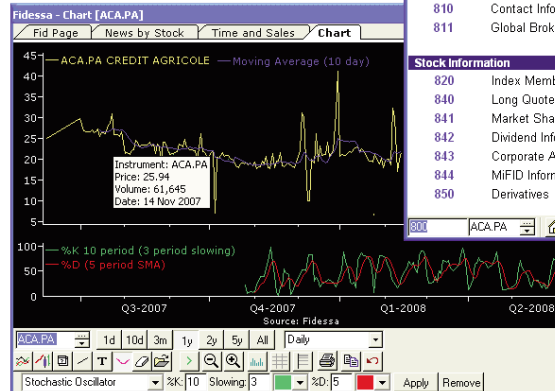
Fidessa - Chart [ACA.PA]

Fid Page | News by Stock | Time and Sales | Chart

ACA.PA CREDIT AGRICOLE — Moving Average (10 day)

45
40
35
30
25
20
15
10
5

Instrument: ACA.PA
Price: 25.94
Volume: 61,645
Date: 14 Nov 2007

%K 10 period (3 period slowing)
%D (5 period SMA)

Q3-2007 Q4-2007 Q1-2008 Q2-2008
Source: Fidessa

ACA.PA 1d 10d 3m 1y 2y 5y All Daily

Stochastic Oscillator %K: 10 Slowing: 3 %D: 5 Apply Remove

810 Contact Info
811 Global Brok

Stock Information
820 Index Memb
840 Long Quote
841 Market Sha
842 Dividend Inf
843 Corporate A
844 MiFID Inform
850 Derivatives

800 ACA.PA